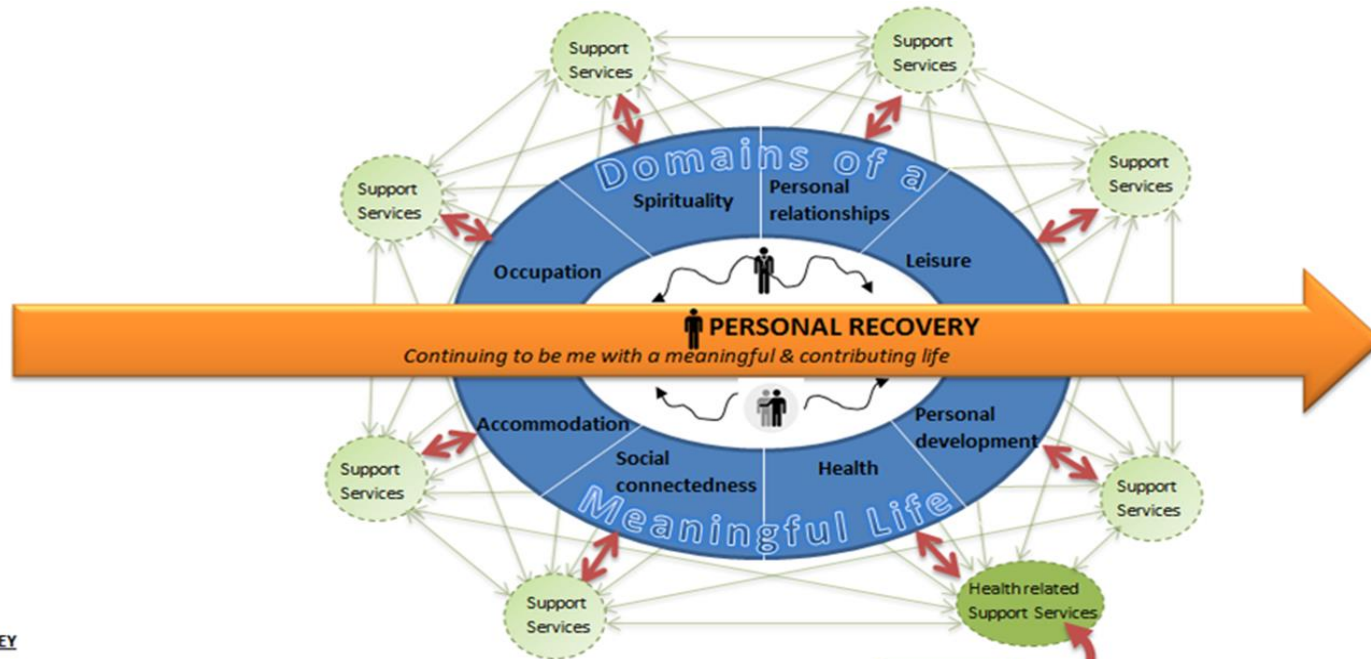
Support Services

Support Services

Support Services

Support Services

Domains of a

Spirituality

Personal relationships

Leisure

Occupation

PERSONAL RECOVERY

Continuing to be me with a meaningful & contributing life

Accommodation

Personal development

Social connectedness

Health

Meaningful Life

Support Services

Support Services

Support Services

Health related Support Services

EY